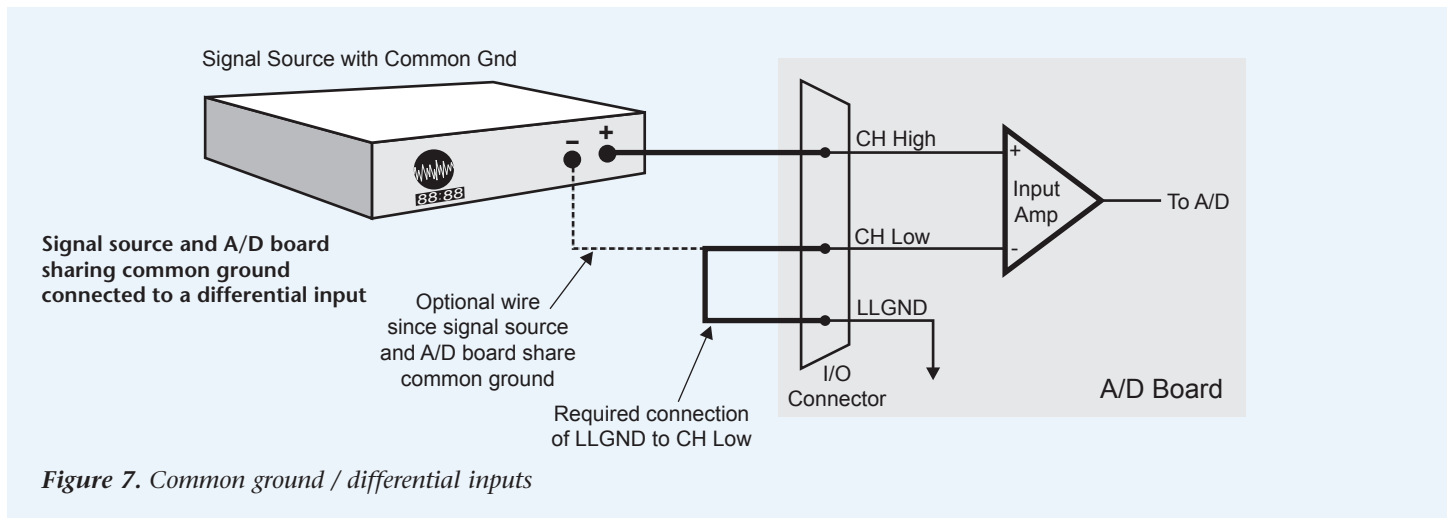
Signal Source with Common Gnd

88:88

- +

Signal source and A/D board sharing common ground connected to a differential input

Optional wire since signal source and A/D board share common ground

Required connection of LLGND to CH Low

CH High

CH Low

LLGND

I/O Connector

+

-

Input Amp

To A/D

A/D Board

*Figure 7. Common ground / differential inputs*